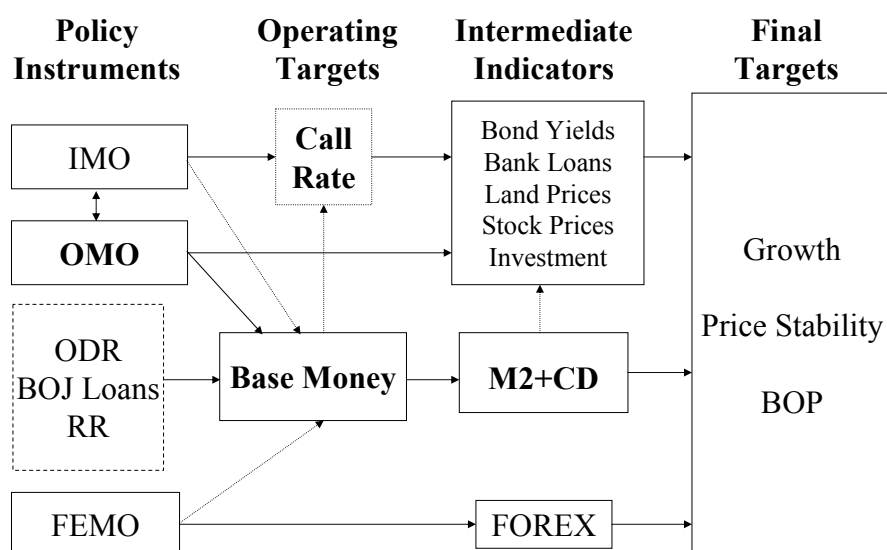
Policy Instruments

Operating Targets

Intermediate Indicators

Final Targets

IMO

Call Rate

Bond Yields
Bank Loans
Land Prices
Stock Prices
Investment

OMO

Growth

Price Stability

BOP

ODR
BOJ Loans
RR

Base Money

M2+CD

FEMO

FOREX